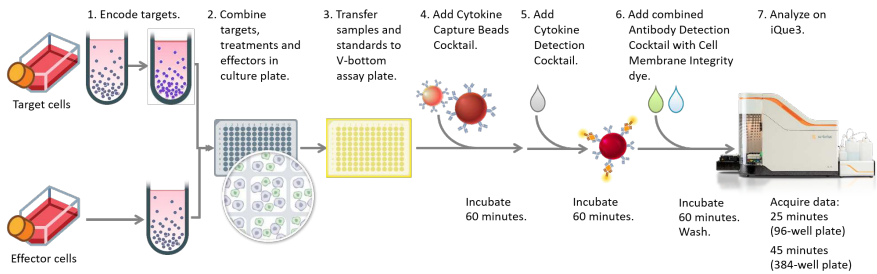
Target cells

Effector cells

1. Encode targets.

2. Combine targets, treatments and effectors in culture plate.

3. Transfer samples and standards to V-bottom assay plate.

4. Add Cytokine Capture Beads Cocktail.

5. Add Cytokine Detection Cocktail.

6. Add combined Antibody Detection Cocktail with Cell Membrane Integrity dye.

7. Analyze on iQue3.

Incubate 60 minutes.

Incubate 60 minutes.

Incubate 60 minutes. Wash.

Acquire data: 25 minutes (96-well plate)

45 minutes (384-well plate)